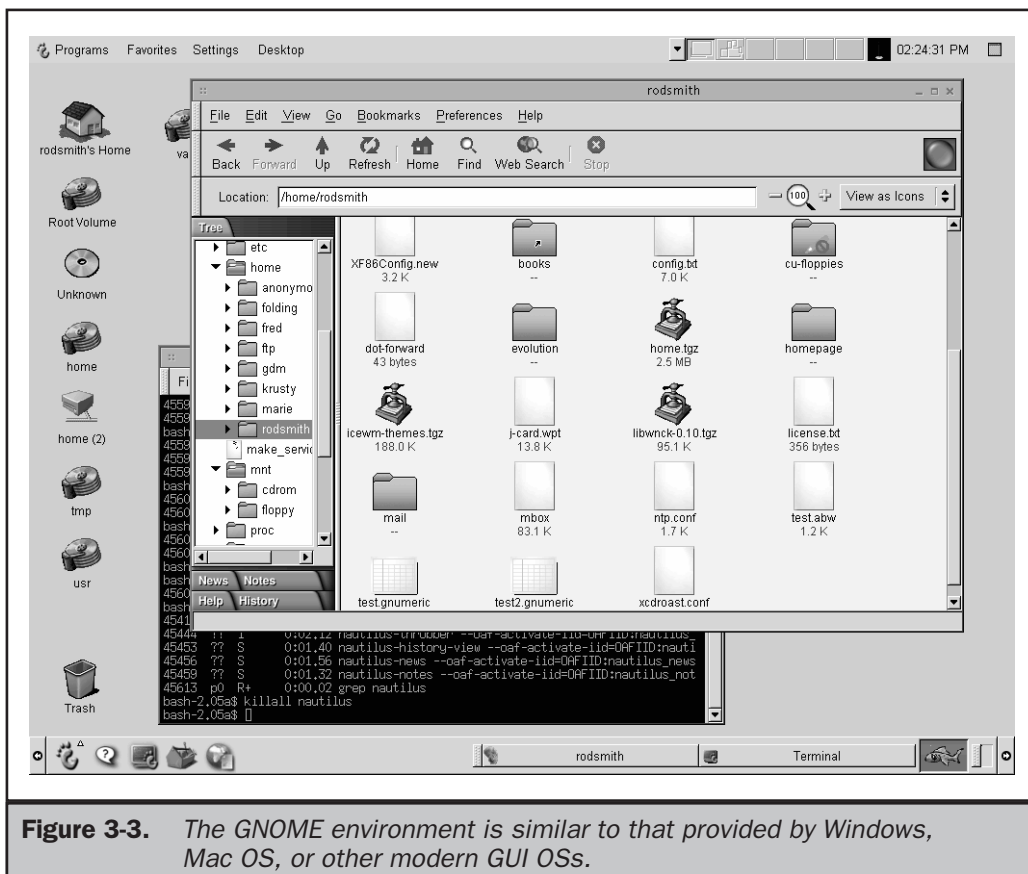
Programs Favorites Settings Desktop

02:24:31 PM

rodsmith

File Edit View Go Bookmarks Preferences Help

Back Forward Up Refresh Home Find Web Search Stop

Location: /home/rodsmith

100

View as Icons

rodsmith's Home

va

Root Volume

Unknown

home

home (2)

tmp

usr

Trash

Tree

etc
home
anonymo
folding
fred
ftp
gdm
krusty
marie
rodsmith
make_servic
mnt
cdrom
floppy
proc

News Notes
Help History

XF86Config.new
3.2 K

books
--

config.txt
7.0 K

cu-floppies
--

dot-forward
43 bytes

evolution
--

home.tgz
2.5 MB

homepage
--

icewm-themes.tgz
188.0 K

j-card.wpt
13.8 K

libwnck-0.10.tgz
95.1 K

license.txt
356 bytes

mail
--

mbox
83.1 K

ntp.conf
1.7 K

test.abw
1.2 K

test.gnumeric

test2.gnumeric

xcdroast.conf

Fi
4559
4559
bash
4559
4559
4559
bash
4560
4560
bash
4560
4560
bash
bash
4560
bash
4541
45444 ?? S 0:02.12 nautilus-throbber --oaf-activate-iid=OAFIID:nautilus_
45453 ?? S 0:01.40 nautilus-history-view --oaf-activate-iid=OAFIID:nauti
45456 ?? S 0:01.56 nautilus-news --oaf-activate-iid=OAFIID:nautilus_news
45458 ?? S 0:01.32 nautilus-notes --oaf-activate-iid=OAFIID:nautilus_not
45613 p0 R+ 0:00.02 grep nautilus
bash-2.05a$ killall nautilus
bash-2.05a$

rodsmith

Terminal

Figure 3-3. The GNOME environment is similar to that provided by Windows, Mac OS, or other modern GUI OSs.